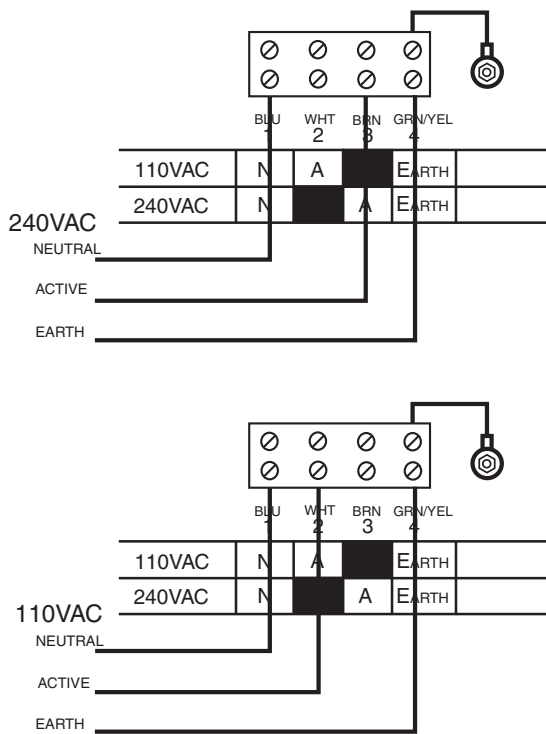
BLU 1 WHT 2 BRN 3 GRN/YEL 4

| 110VAC | N | A | | EARTH |
|---|---|---|---|---|
| 240VAC | N | | A | EARTH |

240VAC
NEUTRAL
ACTIVE
EARTH

BLU 1 WHT 2 BRN 3 GRN/YEL 4

| 110VAC | N | A | | EARTH |
|---|---|---|---|---|
| 240VAC | N | | A | EARTH |

110VAC
NEUTRAL
ACTIVE
EARTH